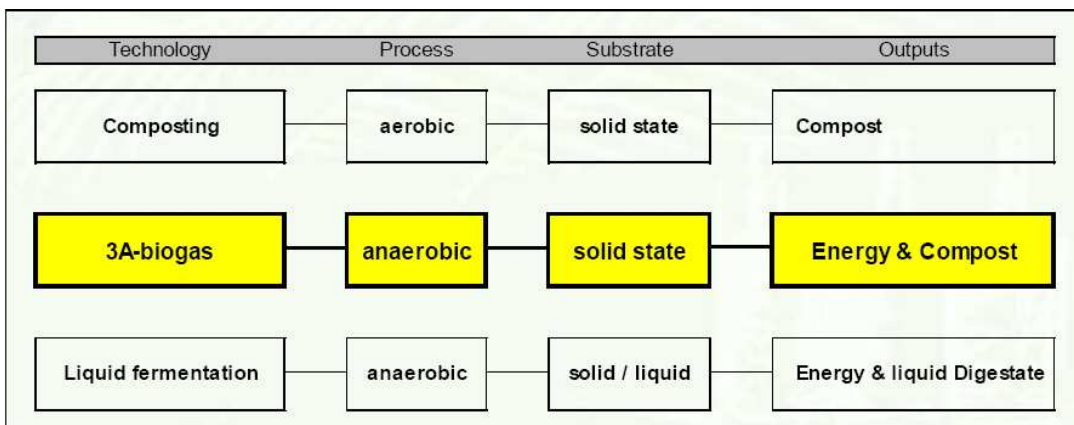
| Technology | Process | Substrate | Outputs |
|---|---|---|---|
| Composting | aerobic | solid state | Compost |
| 3A-biogas | anaerobic | solid state | Energy & Compost |
| Liquid fermentation | anaerobic | solid / liquid | Energy & liquid Digestate |